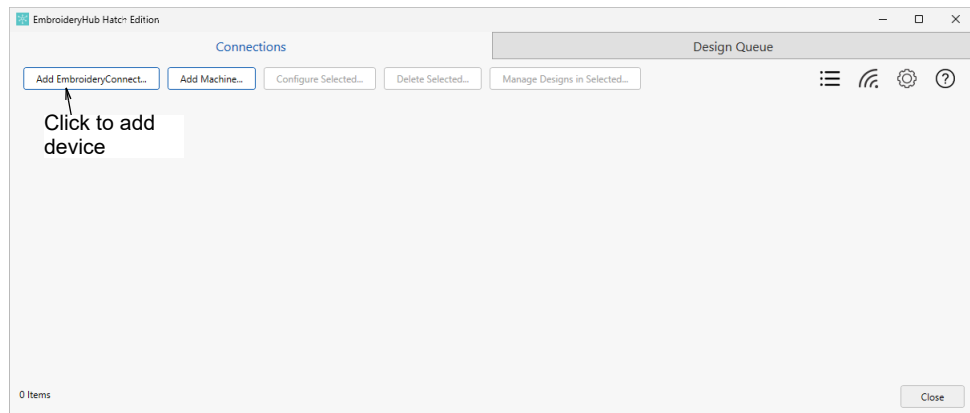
EmbroideryHub Hatch Edition

Connections

Design Queue

Add EmbroideryConnect...

Add Machine...

Configure Selected...

Delete Selected...

Manage Designs in Selected...

Click to add device

0 Items

Close